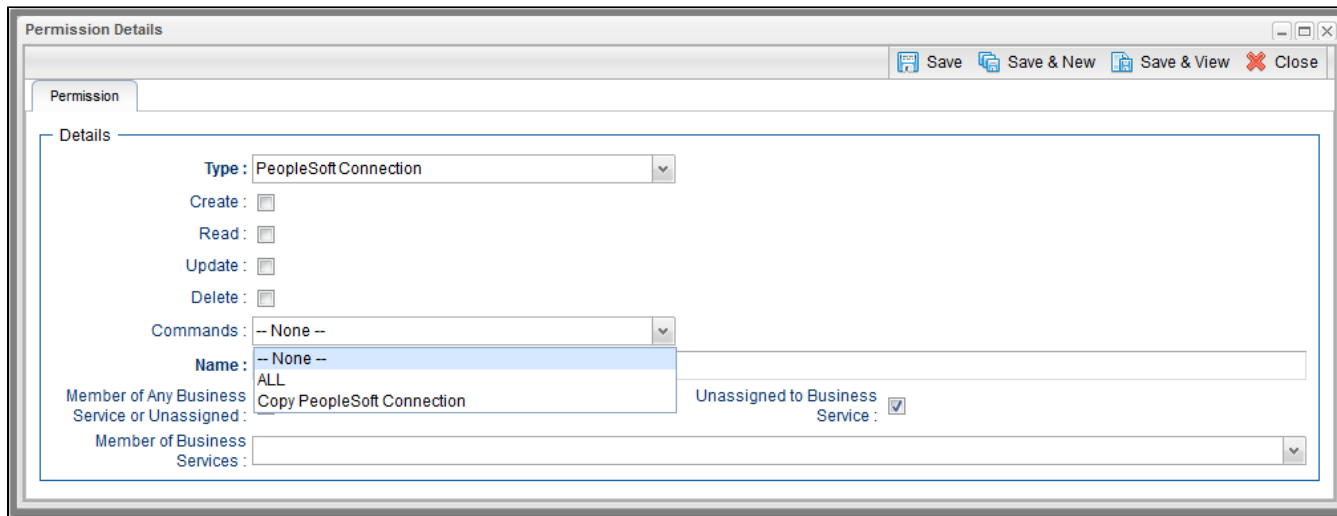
Permission Details

Save Save & New Save & View Close

Permission

Details

Type : PeopleSoft Connection

Create :

Read :

Update :

Delete :

Commands : -- None --

Name :

-- None --
ALL
Copy PeopleSoft Connection

Member of Any Business Service or Unassigned :

Unassigned to Business Service :

Member of Business Services :